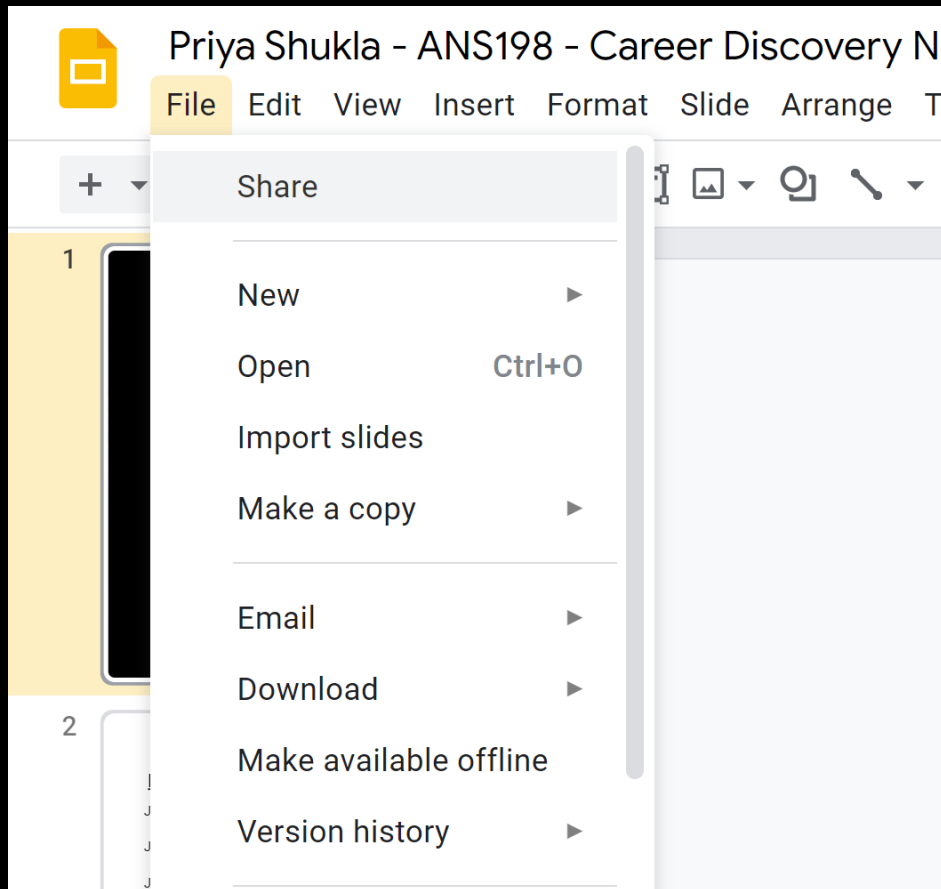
Priya Shukla - ANS198 - Career Discovery N

File Edit View Insert Format Slide Arrange T

+

Share

New

Open Ctrl+O

Import slides

Make a copy

Email

Download

Make available offline

Version history

1

2